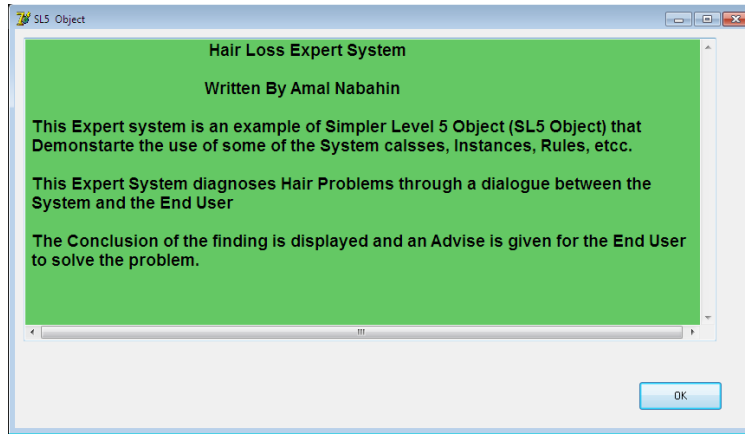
SL5 Object

Hair Loss Expert System

Written By Amal Nabahin

This Expert system is an example of Simpler Level 5 Object (SL5 Object) that Demonstarte the use of some of the System calsses, Instances, Rules, etcc.

This Expert System diagnoses Hair Problems through a dialogue between the System and the End User

The Conclusion of the finding is displayed and an Advise is given for the End User to solve the problem.

OK